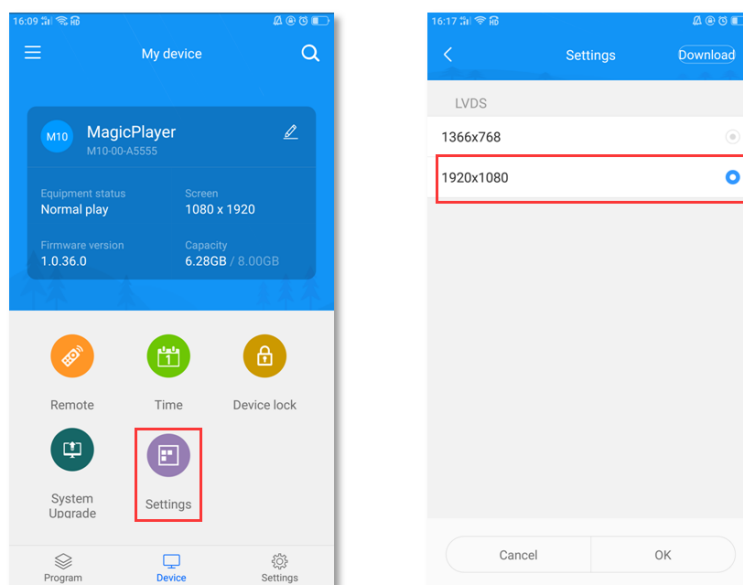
16:09

My device

M10 MagicPlayer
M10-00-A5555

Equipment status
Normal play

Screen
1080 x 1920

Firmware version
1.0.36.0

Capacity
6.28GB / 8.00GB

Remote

Time

Device lock

System Upgrade

Settings

Program

Device

Settings

16:17

Settings

Download

LVDS

1366x768

1920x1080

Cancel

OK